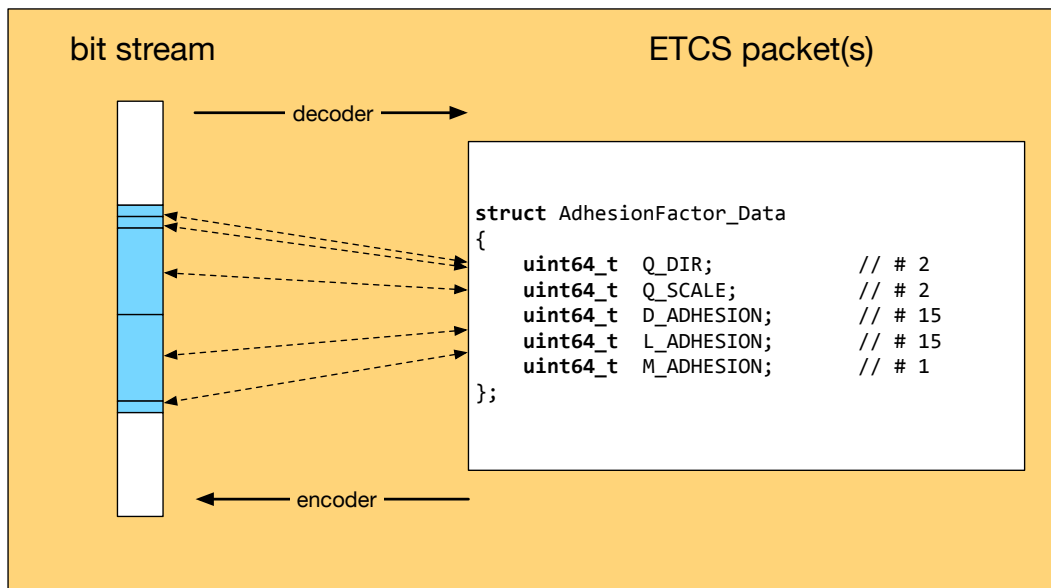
bit stream

ETCS packet(s)

decoder

struct AdhesionFactor_Data
{
uint64_t Q_DIR; // # 2
uint64_t Q_SCALE; // # 2
uint64_t D_ADHESION; // # 15
uint64_t L_ADHESION; // # 15
uint64_t M_ADHESION; // # 1
};

encoder